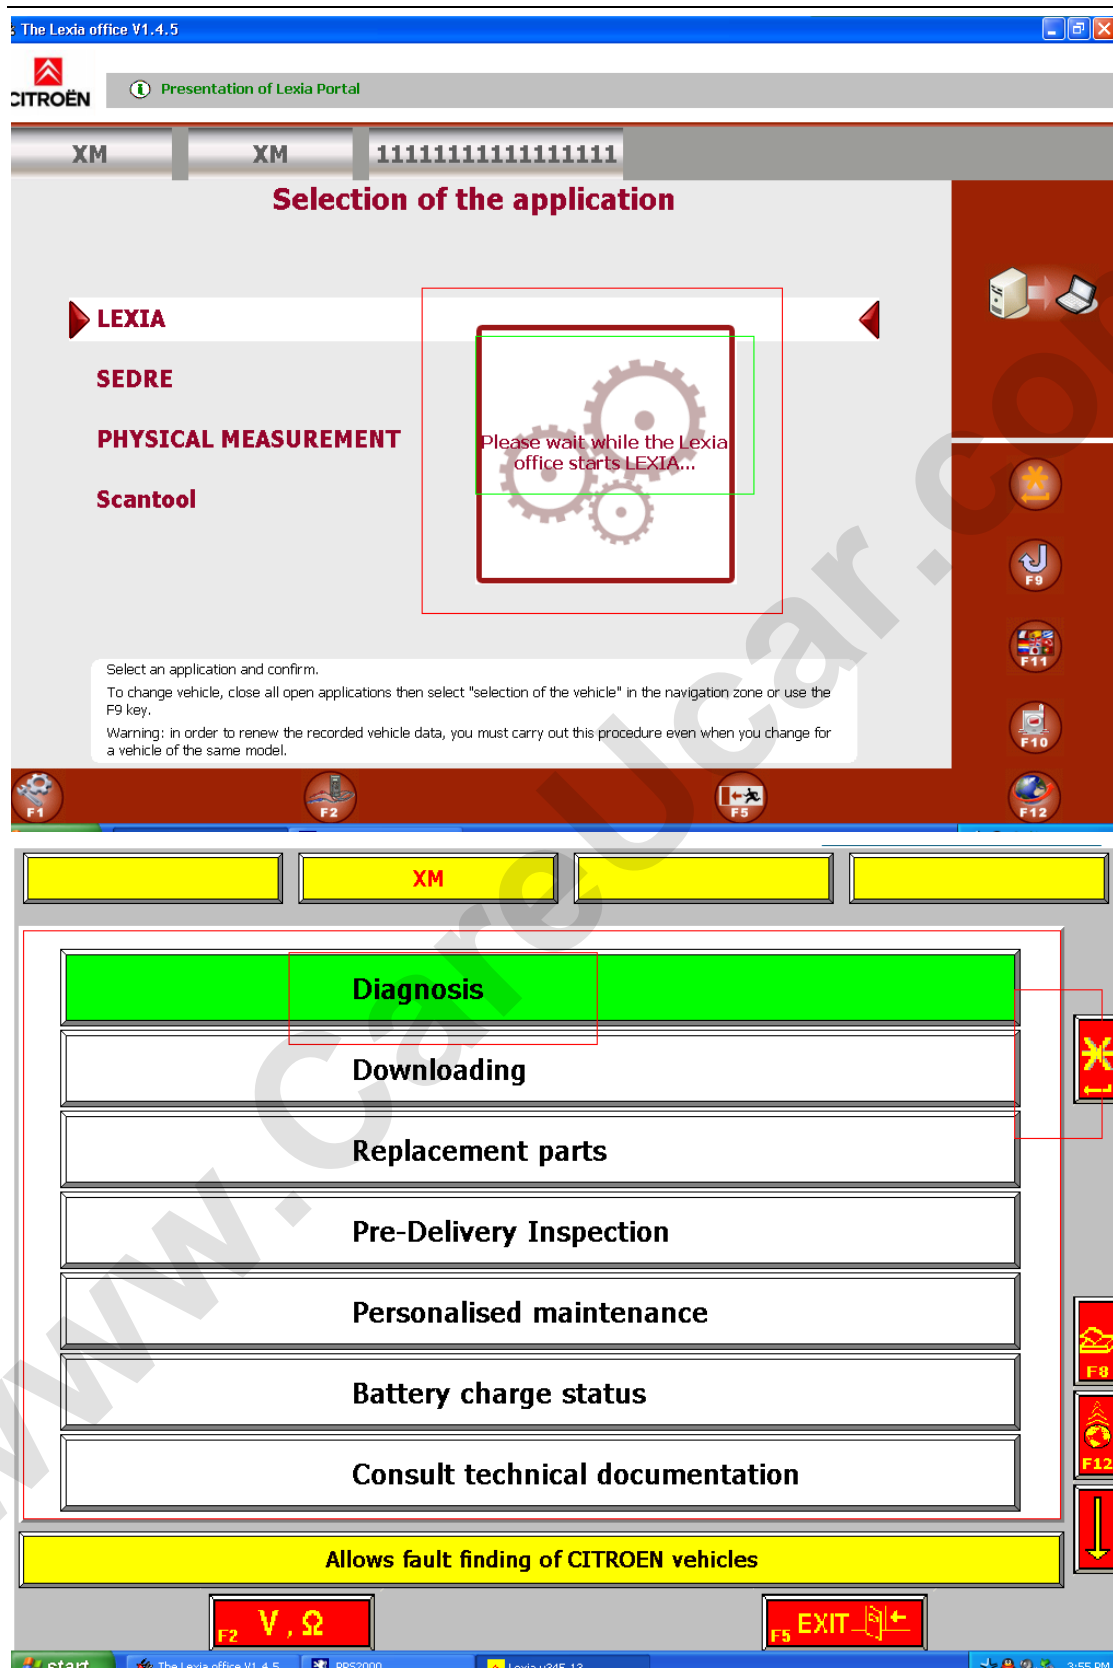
The Lexia office V1.4.5

CITROËN

Presentation of Lexia Portal

XM XM 11111111111111111

Selection of the application

LEXIA

SEDRE

PHYSICAL MEASUREMENT

Scantool

Please wait while the Lexia office starts LEXIA...

Select an application and confirm.

To change vehicle, close all open applications then select "selection of the vehicle" in the navigation zone or use the F9 key.

Warning: in order to renew the recorded vehicle data, you must carry out this procedure even when you change for a vehicle of the same model.

F9 F11 F10 F1 F2 F5 F12

www.Car obdcar.com

XM

Diagnosis

Downloading

Replacement parts

Pre-Delivery Inspection

Personalised maintenance

Battery charge status

Consult technical documentation

Allows fault finding of CITROEN vehicles

F2 V , Ω

F5 EXIT

F8 F12

start The Lexia office V1.4.5 PPS2000 Lexia v345.13 3:55 PM